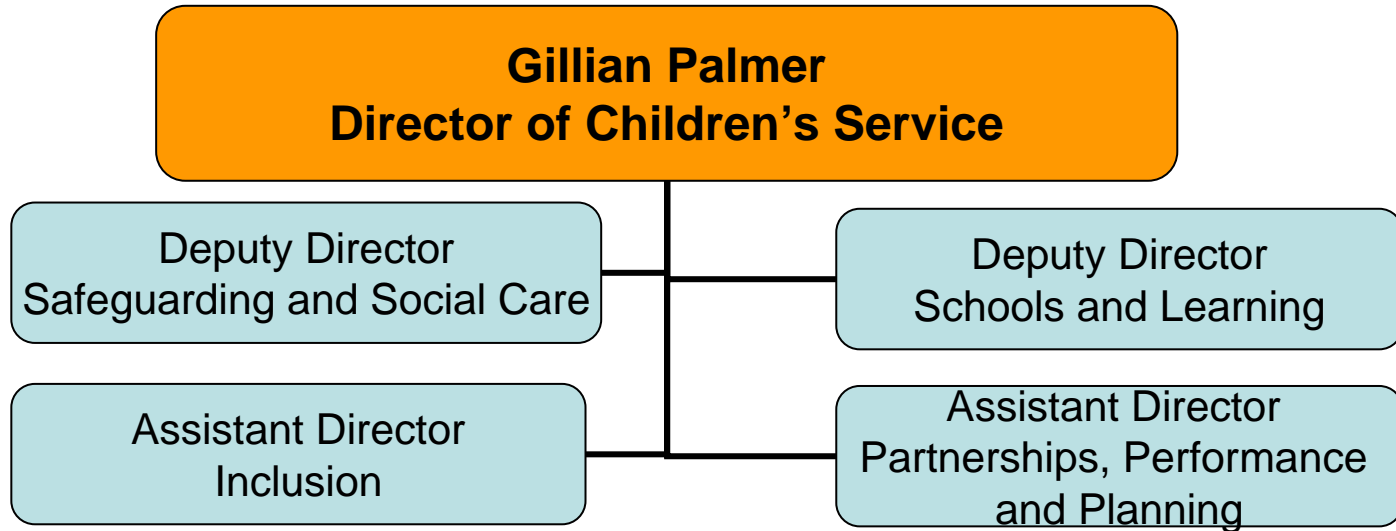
Gillian Palmer
Director of Children’s Service

Deputy Director
Safeguarding and Social Care

Deputy Director
Schools and Learning

Assistant Director
Inclusion

Assistant Director
Partnerships, Performance and Planning